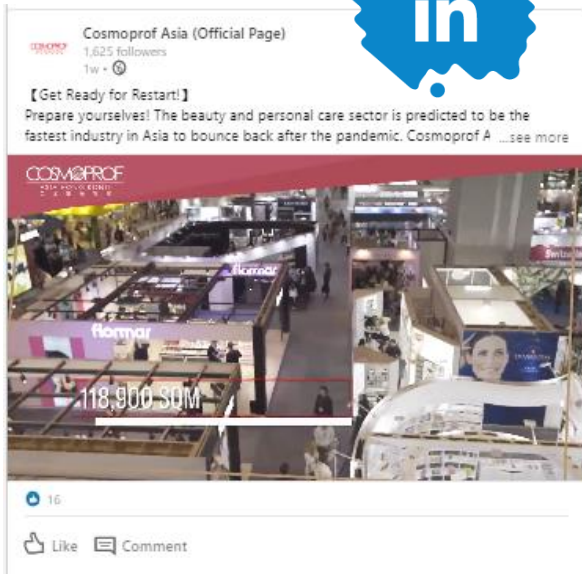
in

COSMOPROF

Cosmoprof Asia (Official Page)
1,625 followers
1w •

【Get Ready for Restart!】
Prepare yourselves! The beauty and personal care sector is predicted to be the fastest industry in Asia to bounce back after the pandemic. Cosmoprof A ...see more

COSMOPROF
ASIA HONG KONG

flormar

flormar

118,900 SQM

16

Like Comment